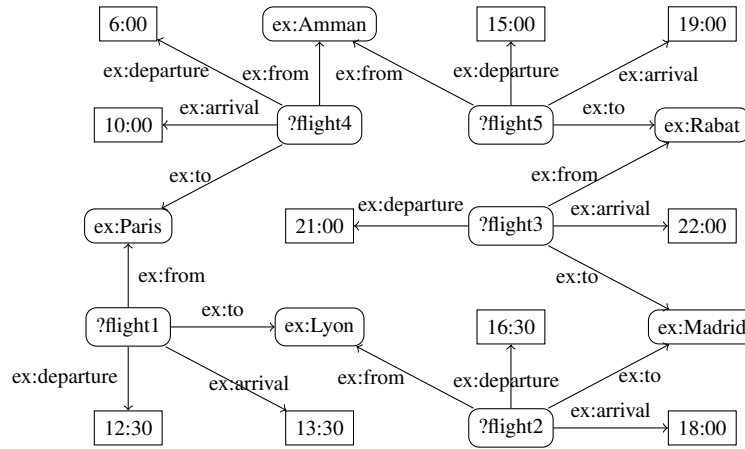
6:00
ex:Amman
15:00
19:00
ex:departure
ex:from
ex:from
ex:departure
ex:arrival
ex:arrival
10:00
?flight4
?flight5
ex:to
ex:Rabat
ex:to
ex:from
ex:departure
ex:arrival
ex:Paris
21:00
?flight3
22:00
ex:from
ex:to
ex:to
?flight1
ex:Lyon
16:30
ex:Madrid
ex:departure
ex:arrival
ex:from
ex:departure
ex:to
ex:arrival
12:30
13:30
?flight2
18:00